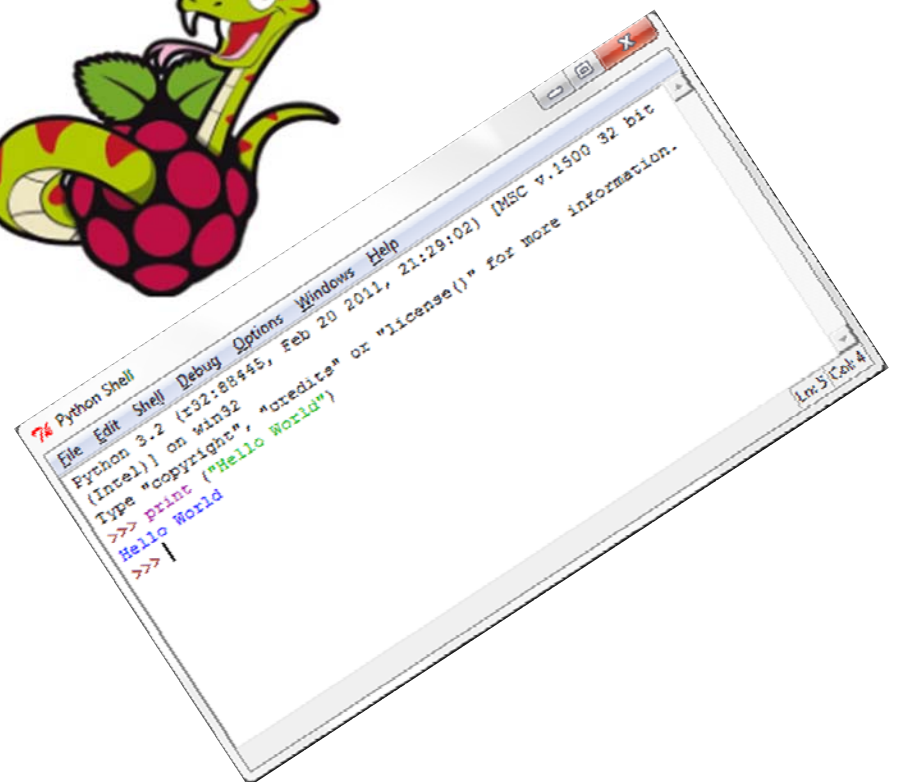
Python Shell

File Edit Shell Debug Options Windows Help

Python 3.2 (r32:88445, Feb 20 2011, 21:29:02) [MSC v.1500 32 bit (Intel)] on win32
Type "copyright", "credits" or "license()" for more information.
>>> print ("Hello World")
Hello World
>>>

Ln: 5 Col: 4